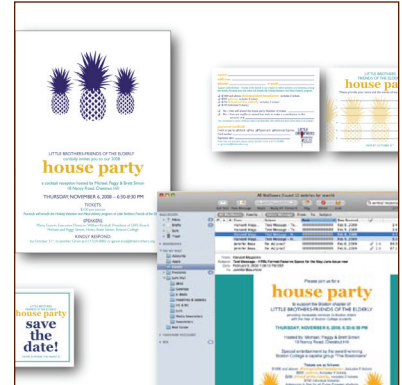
LITTLE BROTHERS-FRIENDS OF THE ELDERLY
cordially invites you to our 2008

house party

a cocktail reception hosted by Michael, Peggy & Brett Simon
18 Nancy Road, Chestnut Hill

THURSDAY, NOVEMBER 6, 2008 — 6:30-8:30 PM

TICKETS

SPEAKERS

KINDLY RESPOND

LITTLE BROTHERS
FRIENDS OF THE ELDERLY

house party

save the date!

house party

LITTLE BROTHERS-FRIENDS OF THE ELDERLY

THURSDAY, NOVEMBER 6, 2008, 6:30-8:30 PM

Hosted by: Michael, Peggy & Brett Simon
18 Nancy Road, Chestnut Hill